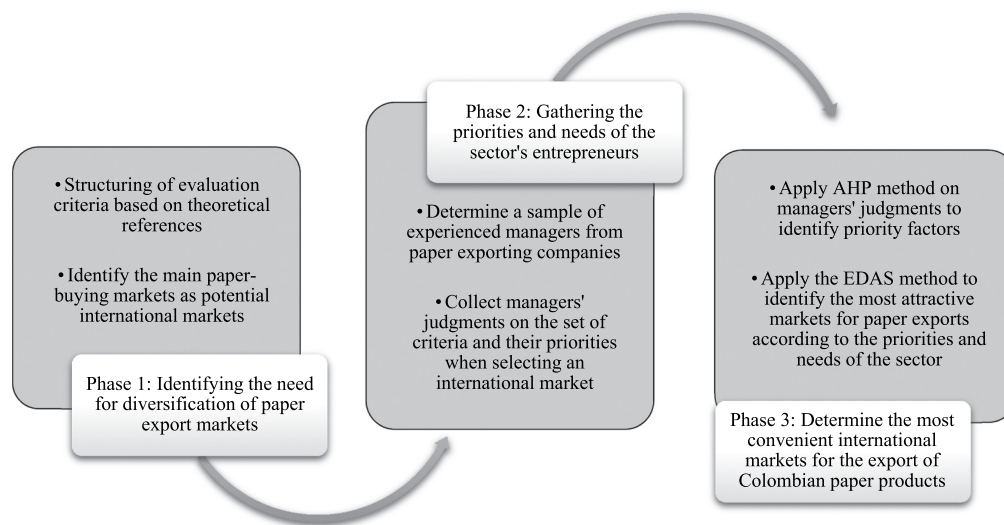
• Structuring of evaluation criteria based on theoretical references

• Identify the main paper-buying markets as potential international markets

Phase 1: Identifying the need for diversification of paper export markets

Phase 2: Gathering the priorities and needs of the sector's entrepreneurs

• Determine a sample of experienced managers from paper exporting companies

• Collect managers' judgments on the set of criteria and their priorities when selecting an international market

• Apply AHP method on managers' judgments to identify priority factors

• Apply the EDAS method to identify the most attractive markets for paper exports according to the priorities and needs of the sector

Phase 3: Determine the most convenient international markets for the export of Colombian paper products